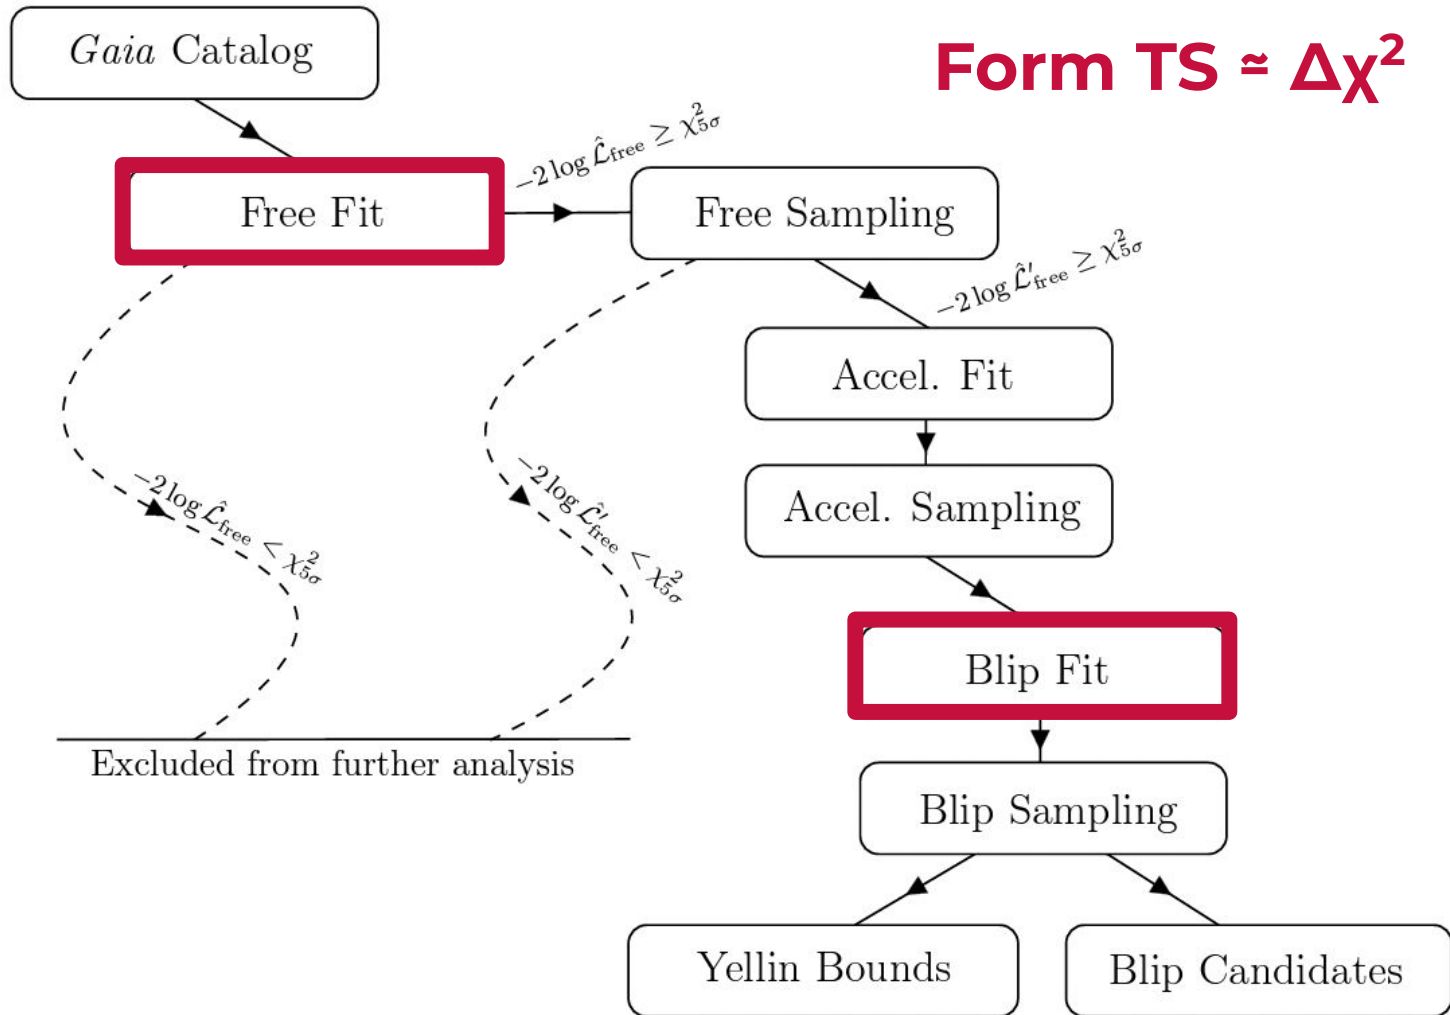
Gaia Catalog

Form TS ≃ $\Delta\chi^2$

Free Fit

$-2\log\hat{\mathcal{L}}_{\text{free}} \geq \chi^2_{5\sigma}$

Free Sampling

$-2\log\hat{\mathcal{L}}'_{\text{free}} \geq \chi^2_{5\sigma}$

Accel. Fit

Accel. Sampling

$-2\log\hat{\mathcal{L}}_{\text{free}} < \chi^2_{5\sigma}$

$-2\log\hat{\mathcal{L}}'_{\text{free}} < \chi^2_{5\sigma}$

Blip Fit

Excluded from further analysis

Blip Sampling

Yellin Bounds

Blip Candidates